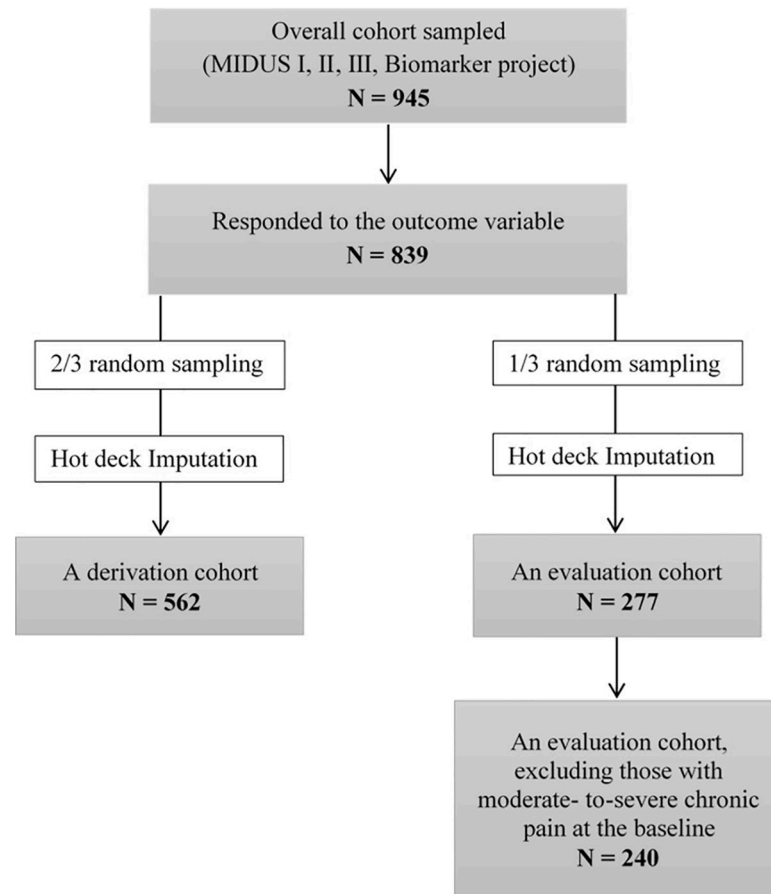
Overall cohort sampled
(MIDUS I, II, III, Biomarker project)
**N = 945**

Responded to the outcome variable
**N = 839**

2/3 random sampling

Hot deck Imputation

A derivation cohort
**N = 562**

1/3 random sampling

Hot deck Imputation

An evaluation cohort
**N = 277**

An evaluation cohort, excluding those with moderate- to-severe chronic pain at the baseline
**N = 240**